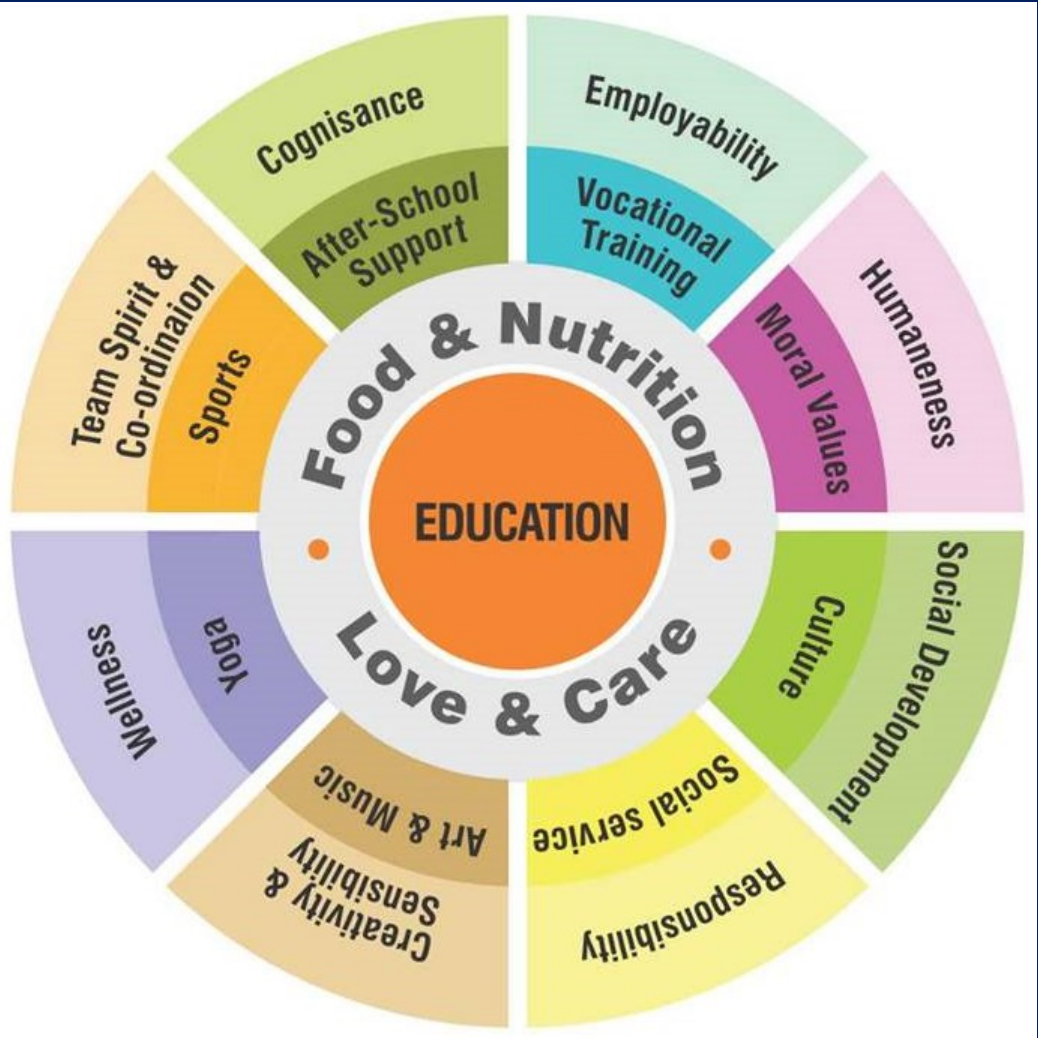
EDUCATION

Food & Nutrition

Love & Care

Cognisance

After-School Support

Employability

Vocational Training

Humaneness

Moral Values

Social Development

Culture

Responsibility

Social service

Creativity & Sensibility

Art & Music

Wellness

Yoga

Team Spirit & Co-ordinaion

Sports